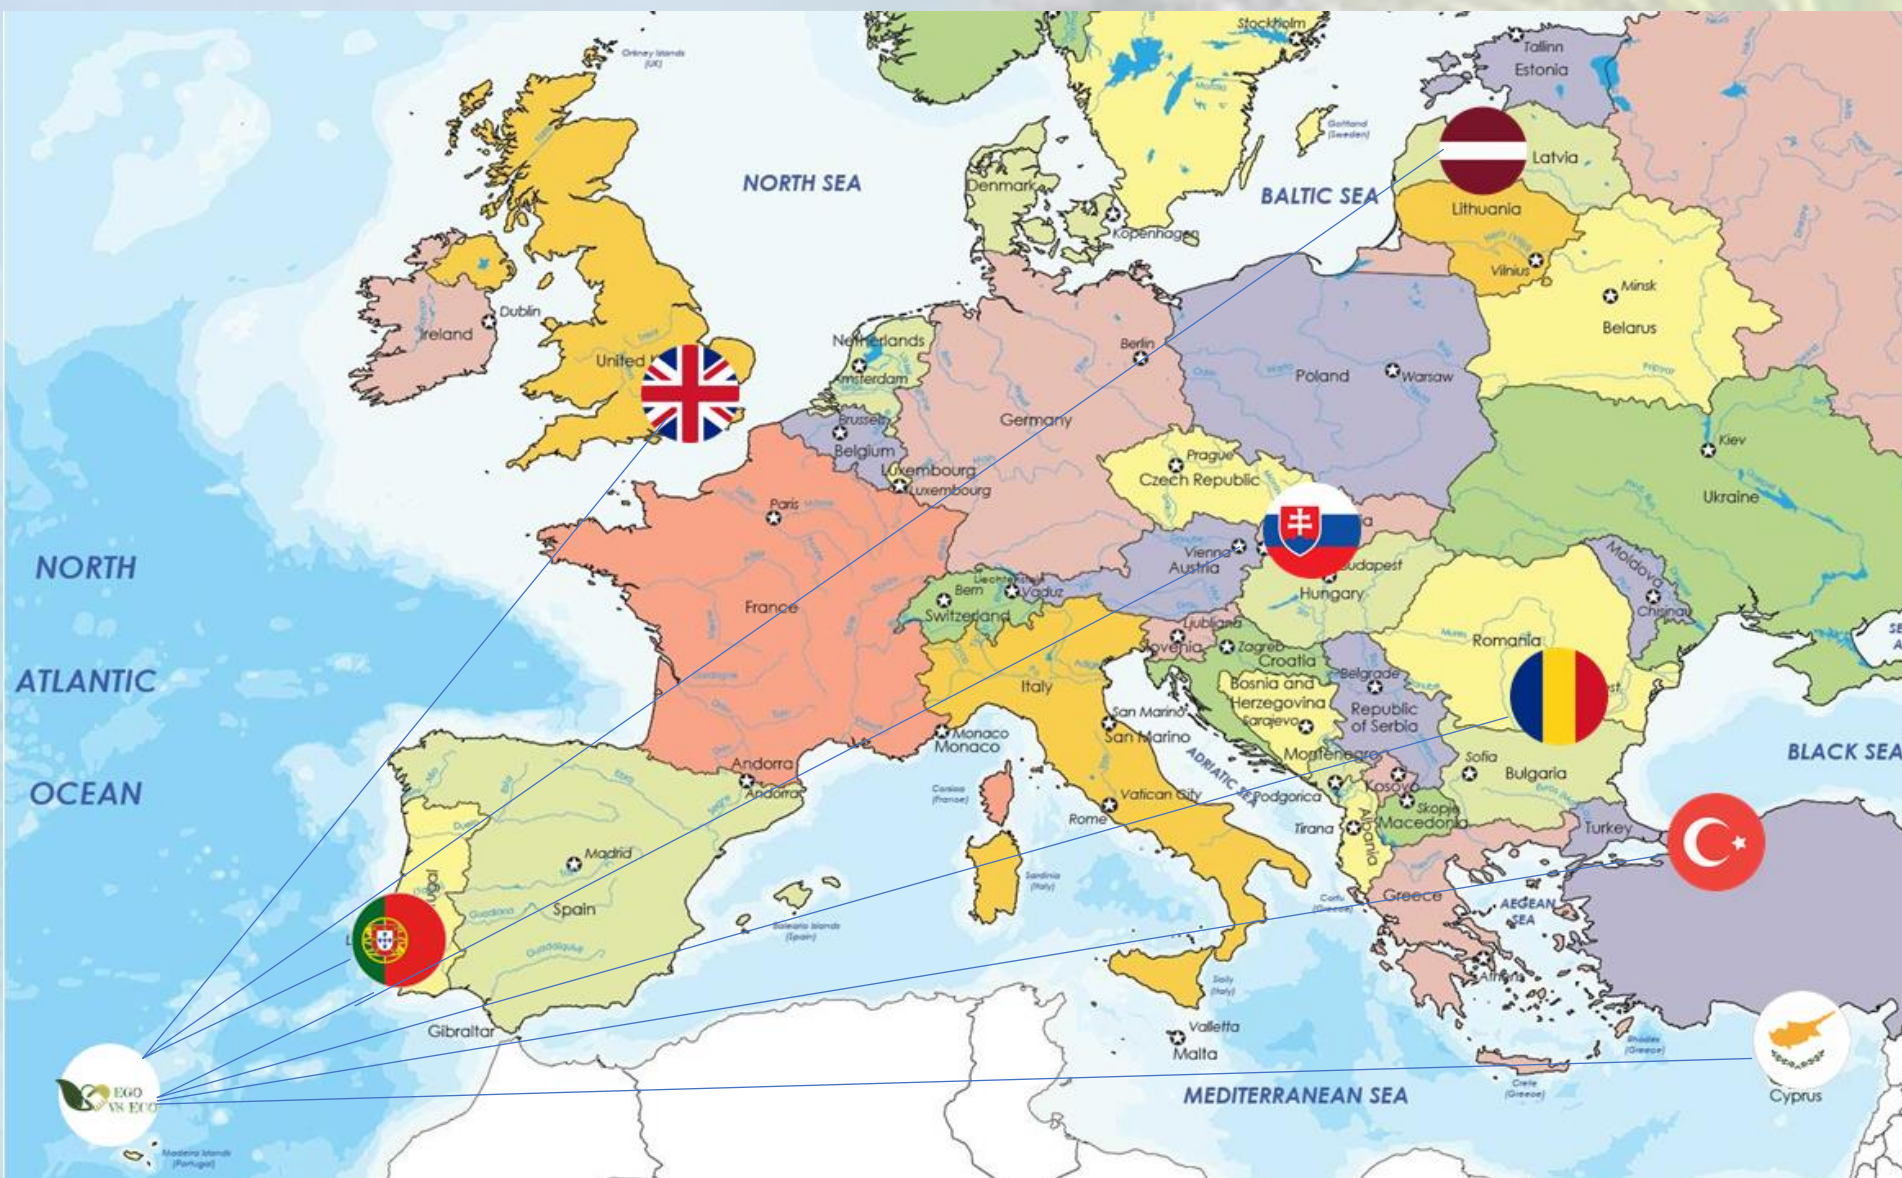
Orkney Islands (UK)

Stockholm

Tallinn
Estonia

Gotland (Sweden)

NORTH SEA

BALTIC SEA

Latvia

Denmark

Kopenhagen

Lithuania

Vilnius

Minsk

Belarus

Dublin

Ireland

United

Netherlands

Amsterdam

Berlin

Poland

Warsaw

Brussels

Germany

Belgium

Kiev

Luxembourg

Luxembourg

Prague

Czech Republic

Ukraine

Paris

Vienna

Austria

Budapest

Moldova

Bern

Liechtenstein

Vaduz

Hungary

Chisinau

NORTH

France

Switzerland

Ljubljana

Slovenia

Zagreb

Croatia

Romania

ATLANTIC

Italy

Bosnia and Herzegovina

Belgrade

Sarajevo

Republic of Serbia

San Marino

San Marino

Monaco

Monaco

BLACK SEA

Andorra

Andorra

Montenegro

ADRIATIC SEA

Sofia

Bulgaria

OCEAN

Corsica (France)

Vatican City

Podgorica

Kosovo

Rome

Tirana

Skopje

Macedonia

Albania

Turkey

Madrid

Sardinia (Italy)

Greece

Corfu (Greece)

AEGEAN SEA

Spain

Balearic Islands (Spain)

Athens

Gibraltar

Sicily (Italy)

Valletta

Malta

Rhodes (Greece)

EGO VS ECO

MEDITERRANEAN SEA

Crete (Greece)

Cyprus

Madeira Islands (Portugal)